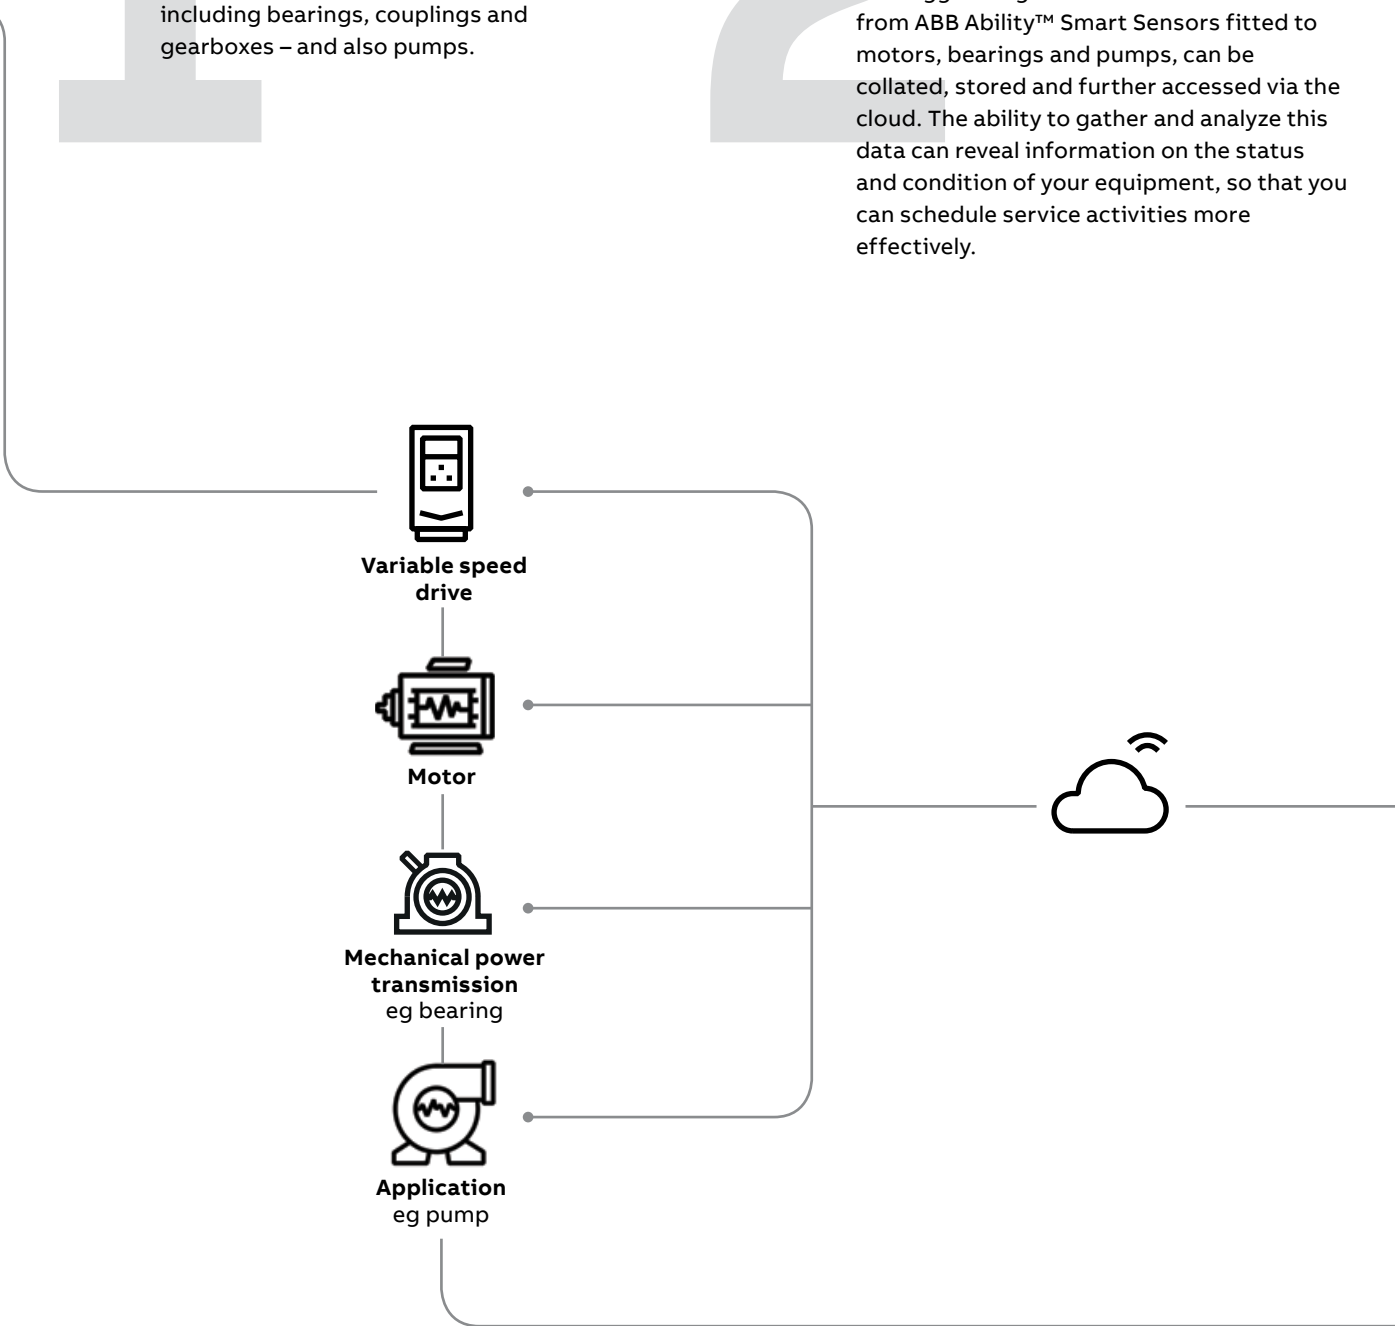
including bearings, couplings and gearboxes – and also pumps.

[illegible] from ABB Ability™ Smart Sensors fitted to motors, bearings and pumps, can be collated, stored and further accessed via the cloud. The ability to gather and analyze this data can reveal information on the status and condition of your equipment, so that you can schedule service activities more effectively.

**Variable speed drive**

**Motor**

**Mechanical power transmission**
eg bearing

**Application**
eg pump